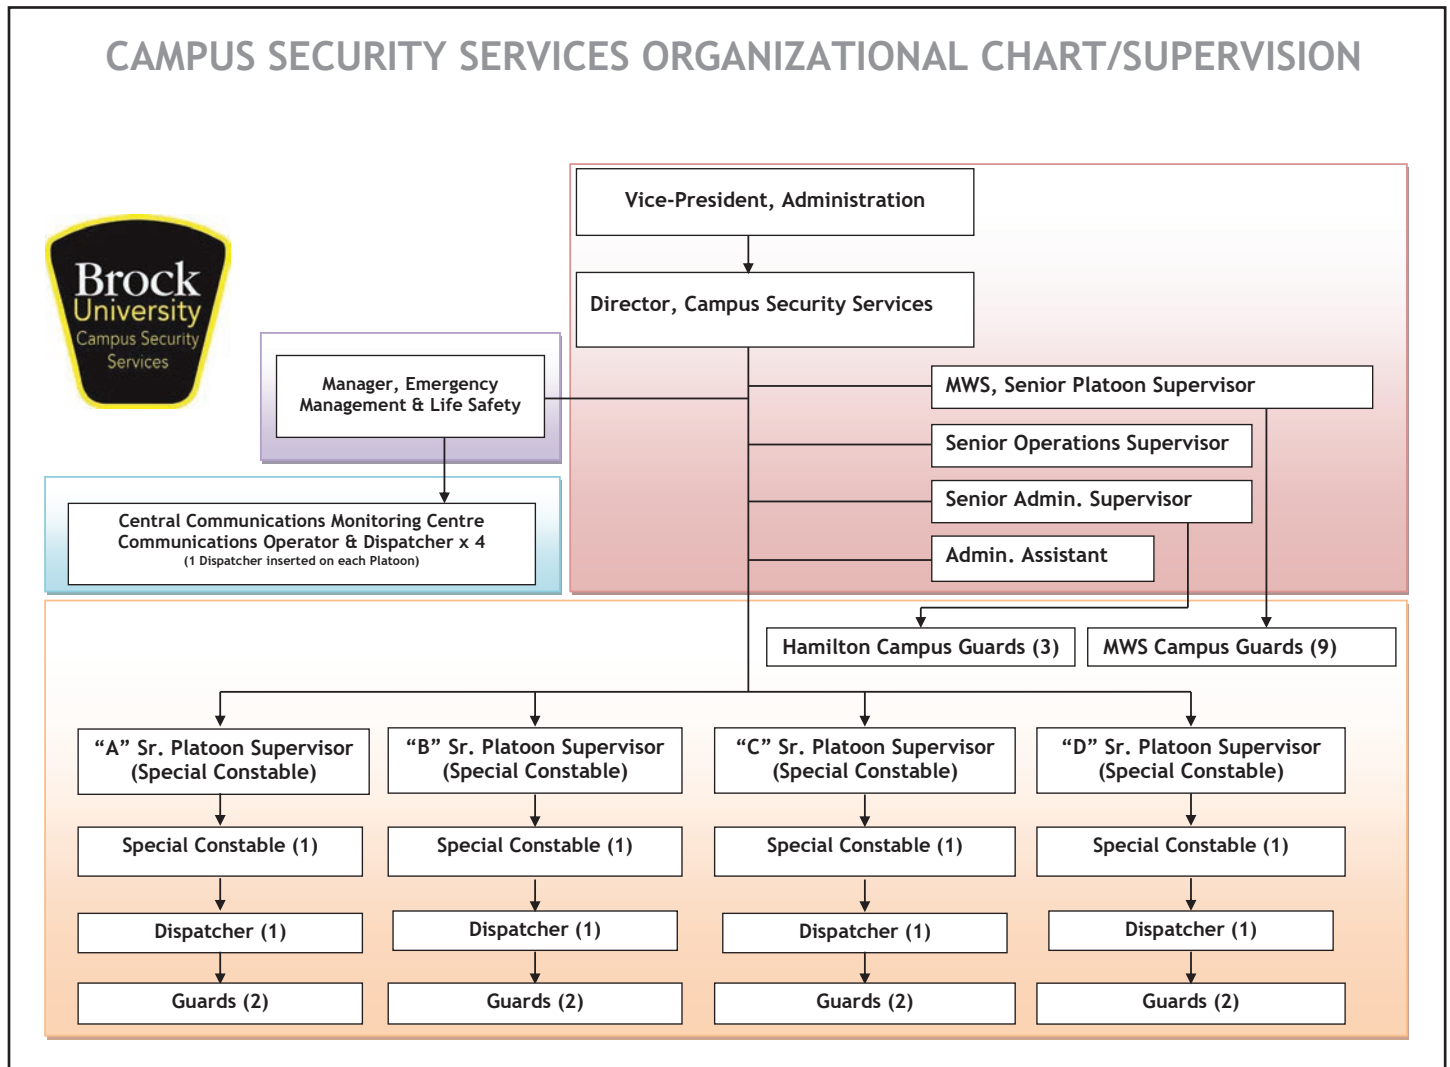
CAMPUS SECURITY SERVICES ORGANIZATIONAL CHART/SUPERVISION

Brock University Campus Security Services

Vice-President, Administration

Director, Campus Security Services

Manager, Emergency Management & Life Safety

MWS, Senior Platoon Supervisor

Senior Operations Supervisor

Senior Admin. Supervisor

Admin. Assistant

Central Communications Monitoring Centre
Communications Operator & Dispatcher x 4
(1 Dispatcher inserted on each Platoon)

Hamilton Campus Guards (3)

MWS Campus Guards (9)

“A” Sr. Platoon Supervisor (Special Constable)

Special Constable (1)

Dispatcher (1)

Guards (2)

“B” Sr. Platoon Supervisor (Special Constable)

Special Constable (1)

Dispatcher (1)

Guards (2)

“C” Sr. Platoon Supervisor (Special Constable)

Special Constable (1)

Dispatcher (1)

Guards (2)

“D” Sr. Platoon Supervisor (Special Constable)

Special Constable (1)

Dispatcher (1)

Guards (2)